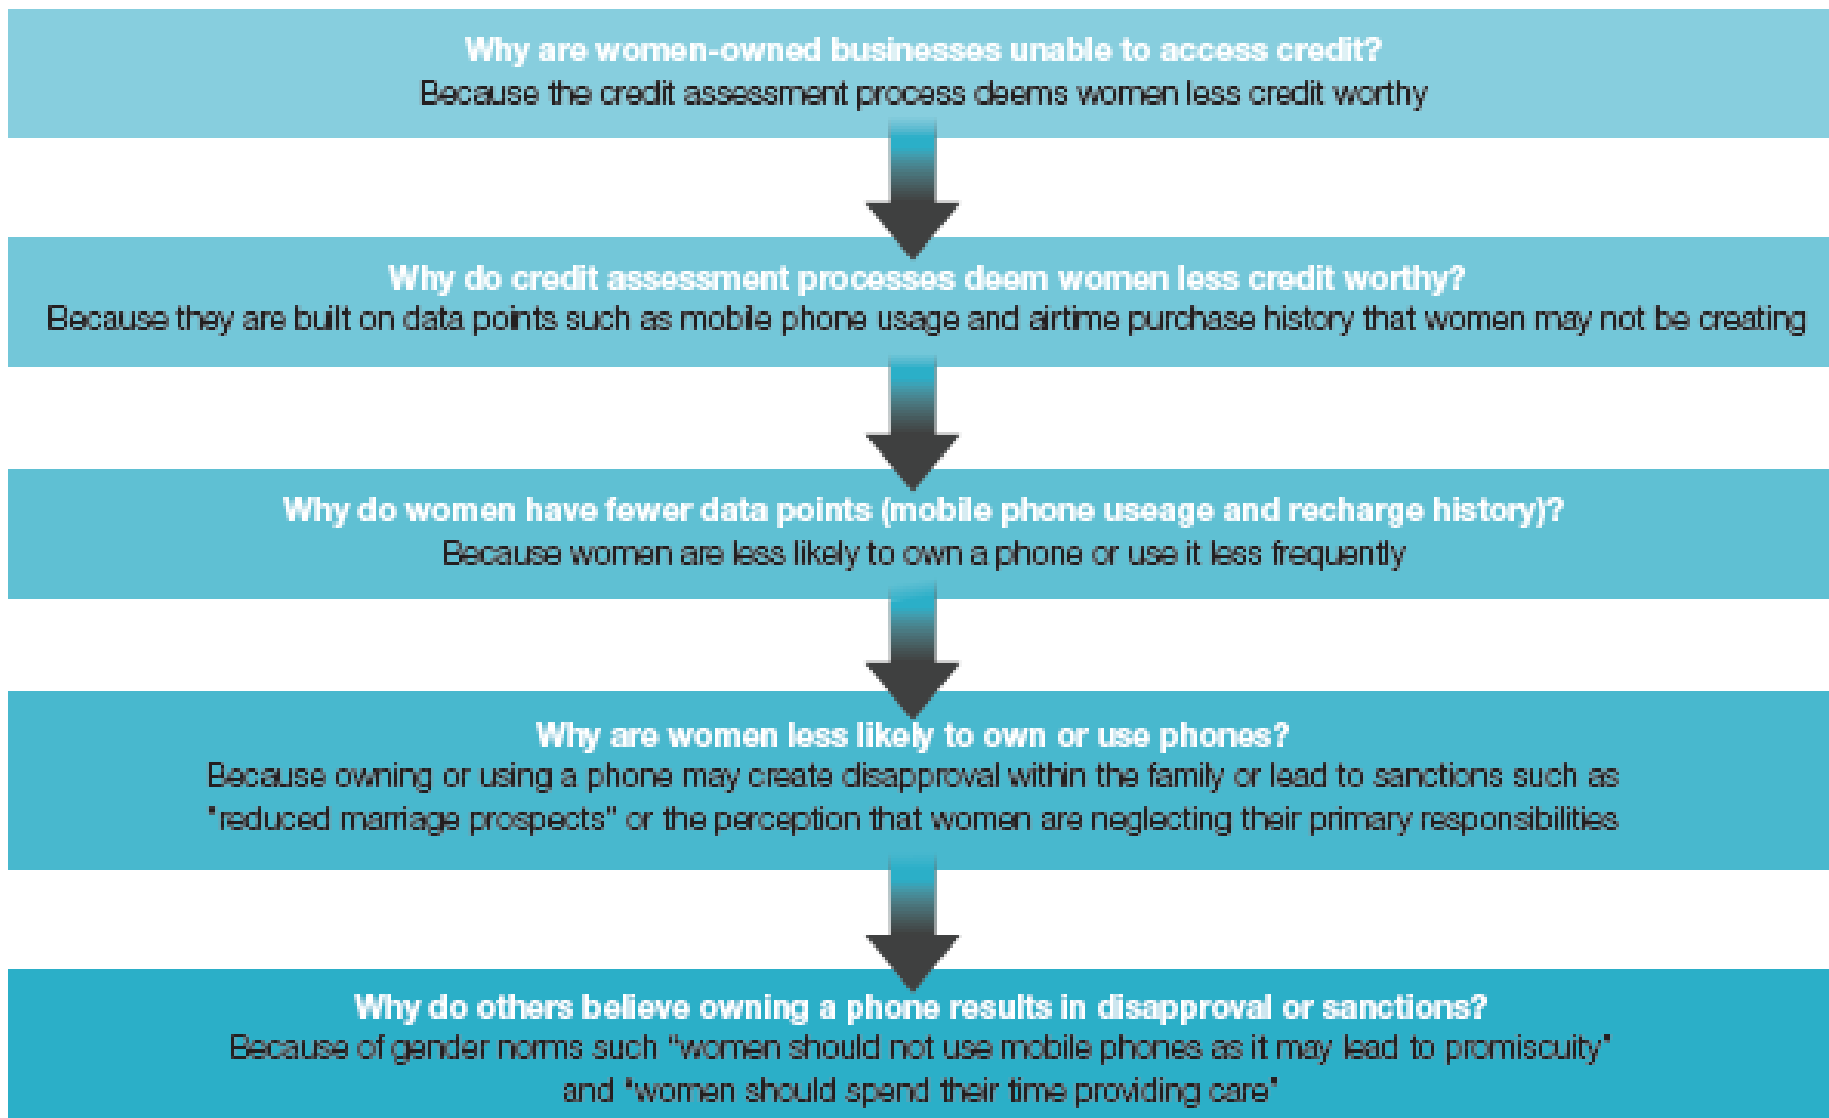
Why are women-owned businesses unable to access credit?
Because the credit assessment process deems women less credit worthy

Why do credit assessment processes deem women less credit worthy?
Because they are built on data points such as mobile phone usage and airtime purchase history that women may not be creating

Why do women have fewer data points (mobile phone useage and recharge history)?
Because women are less likely to own a phone or use it less frequently

Why are women less likely to own or use phones?
Because owning or using a phone may create disapproval within the family or lead to sanctions such as "reduced marriage prospects" or the perception that women are neglecting their primary responsibilities

Why do others believe owning a phone results in disapproval or sanctions?
Because of gender norms such "women should not use mobile phones as it may lead to promiscuity" and "women should spend their time providing care"